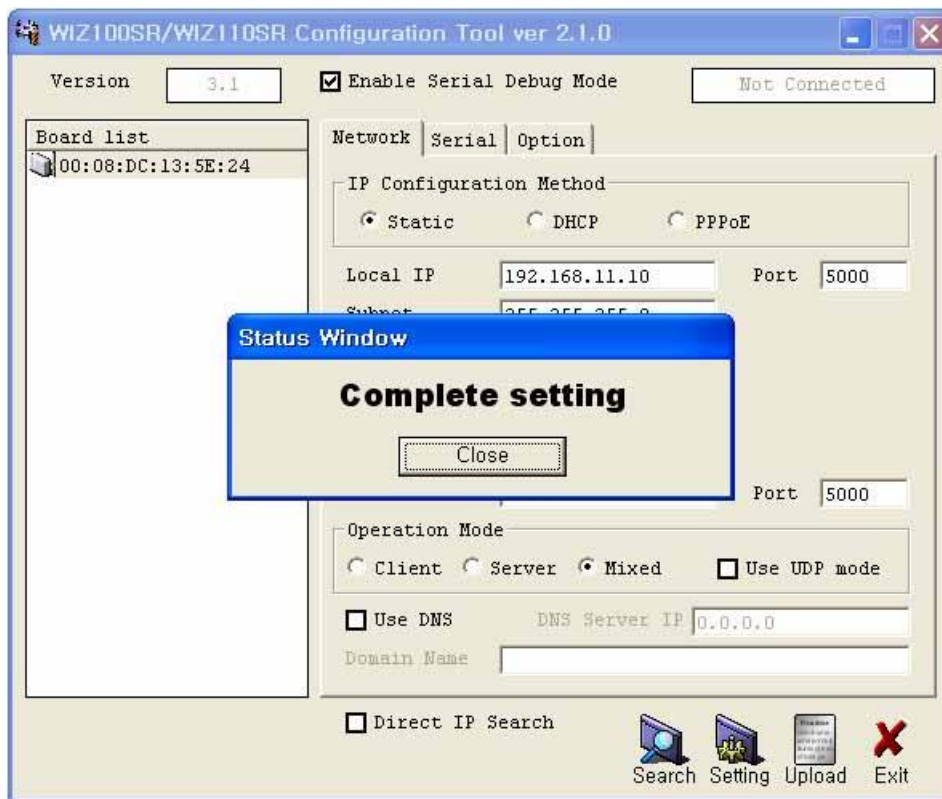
WIZ100SR/WIZ110SR Configuration Tool ver 2.1.0

Version 3.1

Enable Serial Debug Mode

Not Connected

Board list

00:08:DC:13:5E:24

Network Serial Option

IP Configuration Method

Static DHCP PPPoE

Local IP 192.168.11.10 Port 5000

Subnet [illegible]

Status Window

Complete setting

Close

Port 5000

Operation Mode

Client Server Mixed Use UDP mode

Use DNS DNS Server IP 0.0.0.0

Domain Name

Direct IP Search

Search Setting Upload Exit